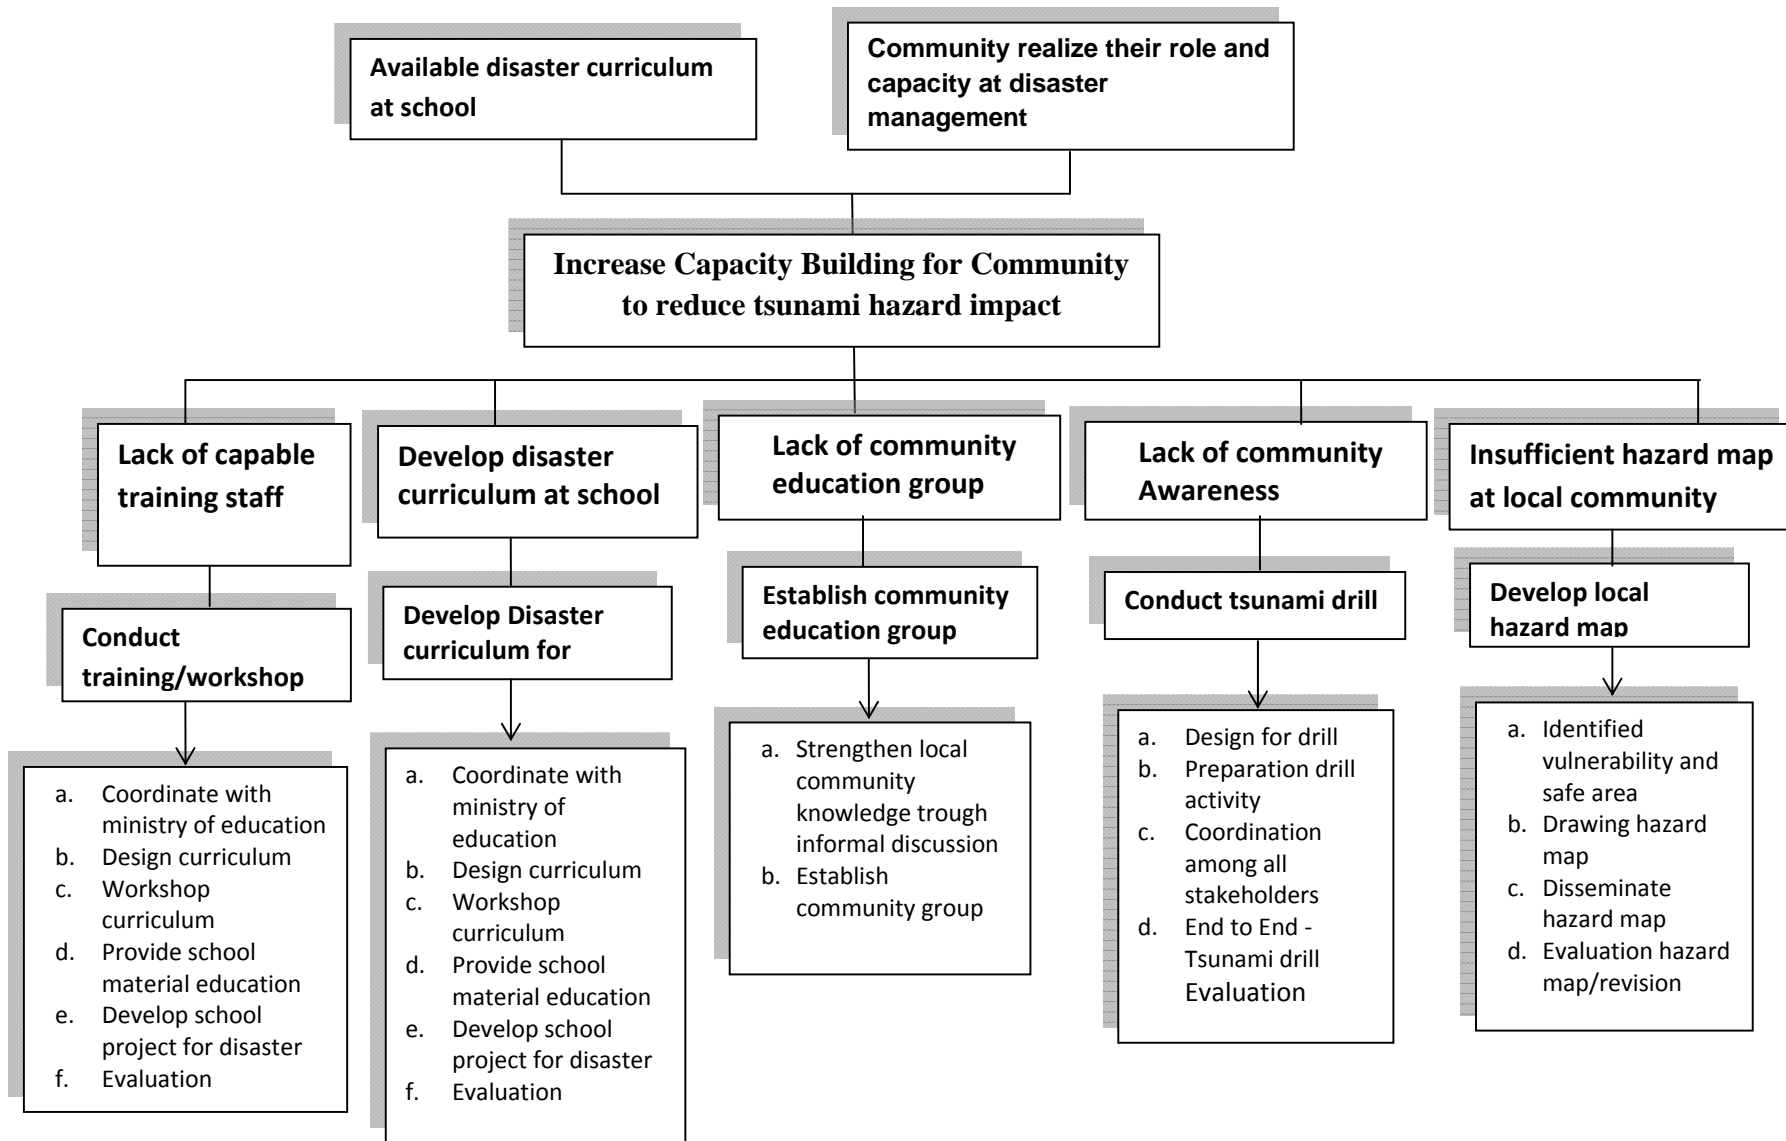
Available disaster curriculum at school

Community realize their role and capacity at disaster management

Increase Capacity Building for Community to reduce tsunami hazard impact

Lack of capable training staff

Conduct training/workshop

a. Coordinate with ministry of education
b. Design curriculum
c. Workshop curriculum
d. Provide school material education
e. Develop school project for disaster
f. Evaluation

Develop disaster curriculum at school

Develop Disaster curriculum for

a. Coordinate with ministry of education
b. Design curriculum
c. Workshop curriculum
d. Provide school material education
e. Develop school project for disaster
f. Evaluation

Lack of community education group

Establish community education group

a. Strengthen local community knowledge trough informal discussion
b. Establish community group

Lack of community Awareness

Conduct tsunami drill

a. Design for drill
b. Preparation drill activity
c. Coordination among all stakeholders
d. End to End - Tsunami drill Evaluation

Insufficient hazard map at local community

Develop local hazard map

a. Identified vulnerability and safe area
b. Drawing hazard map
c. Disseminate hazard map
d. Evaluation hazard map/revision